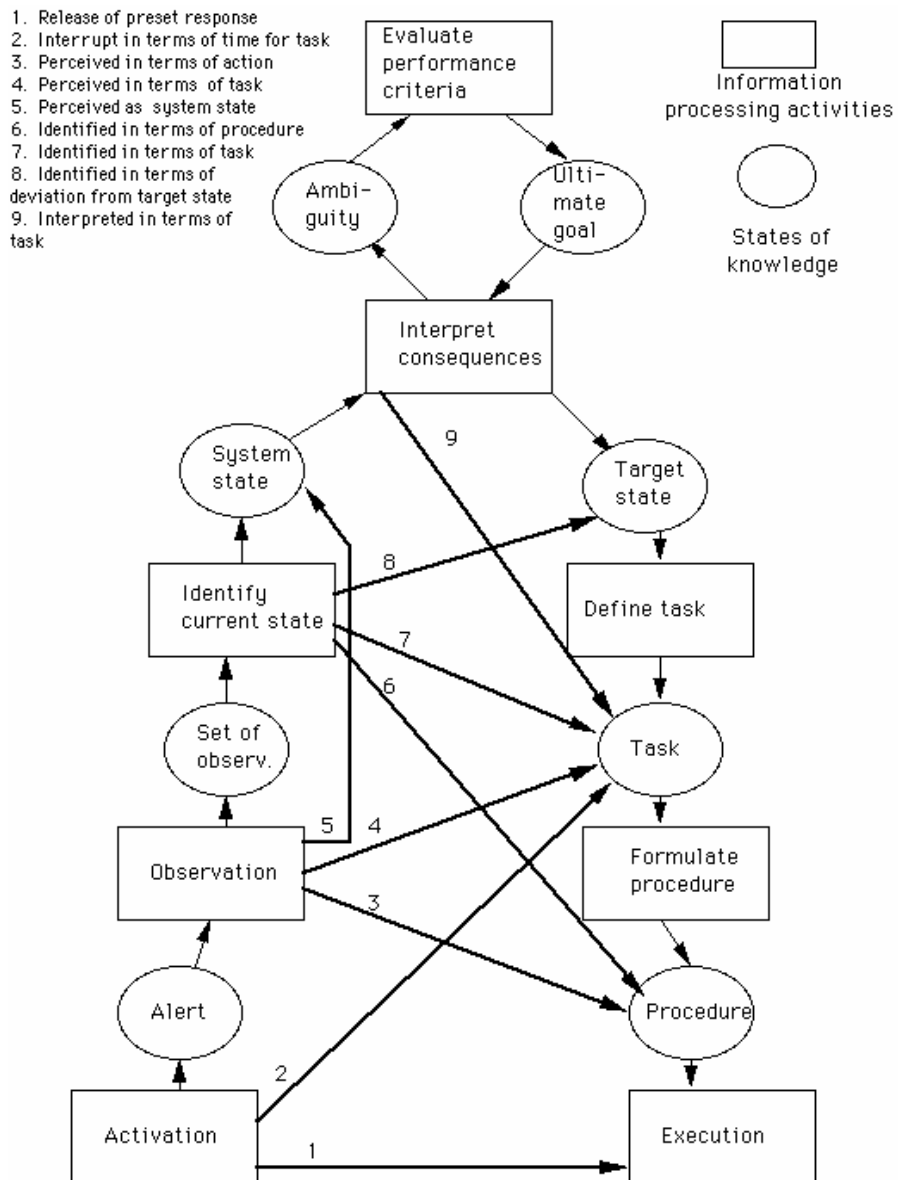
1. Release of preset response
2. Interrupt in terms of time for task
3. Perceived in terms of action
4. Perceived in terms of task
5. Perceived as system state
6. Identified in terms of procedure
7. Identified in terms of task
8. Identified in terms of deviation from target state
9. Interpreted in terms of task

Evaluate performance criteria

Information processing activities

States of knowledge

Ambiguity

Ultimate goal

Interpret consequences

9

System state

Target state

8

Identify current state

Define task

7

6

Set of observ.

Task

5

4

Observation

Formulate procedure

3

Alert

Procedure

2

Activation

1

Execution